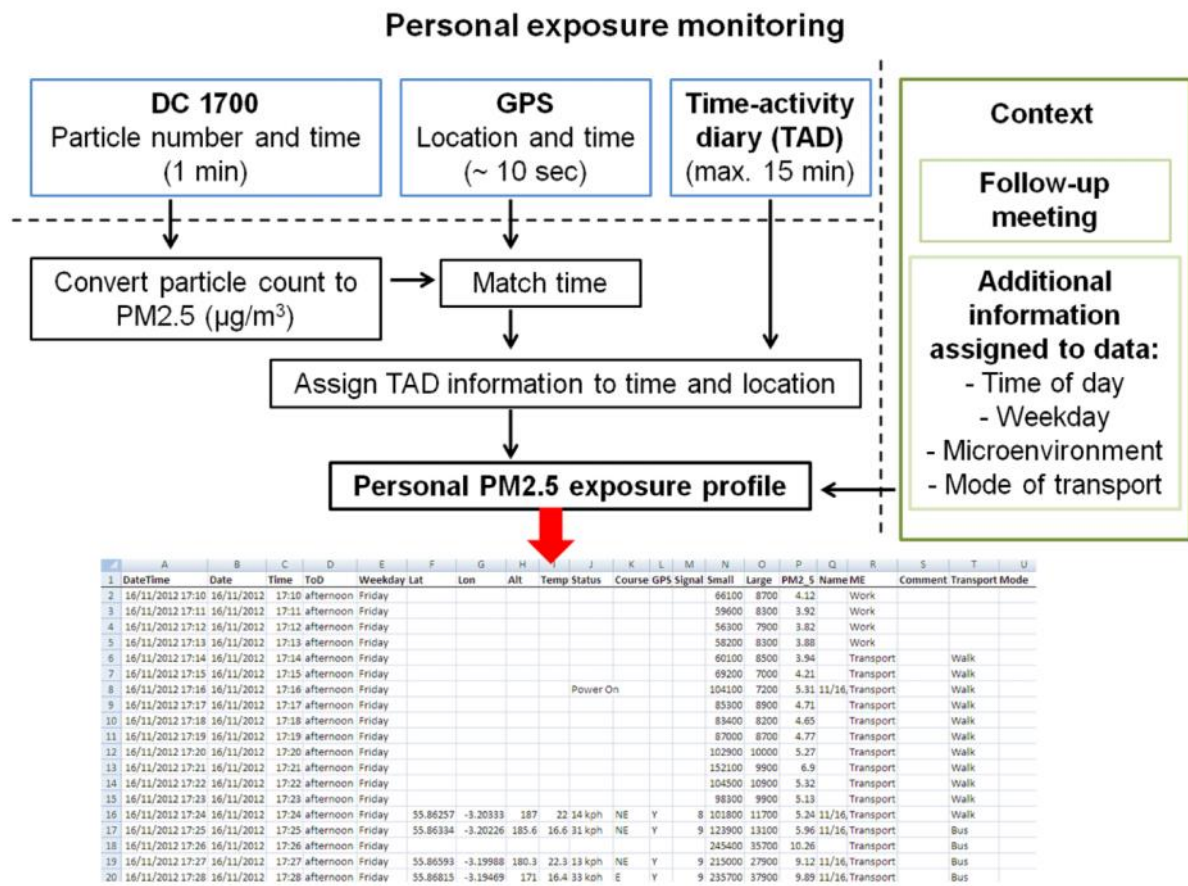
Personal exposure monitoring

DC 1700
Particle number and time
(1 min)

GPS
Location and time
(~ 10 sec)

Time-activity diary (TAD)
(max. 15 min)

Context

Follow-up meeting

Additional information assigned to data:
- Time of day
- Weekday
- Microenvironment
- Mode of transport

Convert particle count to PM2.5 (μg/m$^3$)

Match time

Assign TAD information to time and location

Personal PM2.5 exposure profile

| | A | B | C | D | E | F | G | H | I | J | K | L | M | N | O | P | Q | R | S | T | U |
|---|---|---|---|---|---|---|---|---|---|---|---|---|---|---|---|---|---|---|---|---|---|
| 1 | DateTime | Date | Time | ToD | Weekday | Lat | Lon | Alt | Temp | Status | Course | GPS | Signal | Small | Large | PM2_5 | Name | ME | Comment | Transport | Mode |
| 2 | 16/11/2012 17:10 | 16/11/2012 | 17:10 | afternoon | Friday | | | | | | | | | 66100 | 8700 | 4.12 | | Work | | | |
| 3 | 16/11/2012 17:11 | 16/11/2012 | 17:11 | afternoon | Friday | | | | | | | | | 59600 | 8300 | 3.92 | | Work | | | |
| 4 | 16/11/2012 17:12 | 16/11/2012 | 17:12 | afternoon | Friday | | | | | | | | | 56300 | 7900 | 3.82 | | Work | | | |
| 5 | 16/11/2012 17:13 | 16/11/2012 | 17:13 | afternoon | Friday | | | | | | | | | 58200 | 8300 | 3.88 | | Work | | | |
| 6 | 16/11/2012 17:14 | 16/11/2012 | 17:14 | afternoon | Friday | | | | | | | | | 60100 | 8500 | 3.94 | | Transport | | Walk | |
| 7 | 16/11/2012 17:15 | 16/11/2012 | 17:15 | afternoon | Friday | | | | | | | | | 69200 | 7000 | 4.21 | | Transport | | Walk | |
| 8 | 16/11/2012 17:16 | 16/11/2012 | 17:16 | afternoon | Friday | | | | | Power On | | | | 104100 | 7200 | 5.31 | 11/16, | Transport | | Walk | |
| 9 | 16/11/2012 17:17 | 16/11/2012 | 17:17 | afternoon | Friday | | | | | | | | | 85300 | 8900 | 4.71 | | Transport | | Walk | |
| 10 | 16/11/2012 17:18 | 16/11/2012 | 17:18 | afternoon | Friday | | | | | | | | | 83400 | 8200 | 4.65 | | Transport | | Walk | |
| 11 | 16/11/2012 17:19 | 16/11/2012 | 17:19 | afternoon | Friday | | | | | | | | | 87000 | 8700 | 4.77 | | Transport | | Walk | |
| 12 | 16/11/2012 17:20 | 16/11/2012 | 17:20 | afternoon | Friday | | | | | | | | | 102900 | 10000 | 5.27 | | Transport | | Walk | |
| 13 | 16/11/2012 17:21 | 16/11/2012 | 17:21 | afternoon | Friday | | | | | | | | | 152100 | 9900 | 6.9 | | Transport | | Walk | |
| 14 | 16/11/2012 17:22 | 16/11/2012 | 17:22 | afternoon | Friday | | | | | | | | | 104500 | 10900 | 5.32 | | Transport | | Walk | |
| 15 | 16/11/2012 17:23 | 16/11/2012 | 17:23 | afternoon | Friday | | | | | | | | | 98300 | 9900 | 5.13 | | Transport | | Walk | |
| 16 | 16/11/2012 17:24 | 16/11/2012 | 17:24 | afternoon | Friday | 55.86257 | -3.20333 | 187 | 22 | 14 kph | NE | Y | 8 | 101800 | 11700 | 5.24 | 11/16, | Transport | | Walk | |
| 17 | 16/11/2012 17:25 | 16/11/2012 | 17:25 | afternoon | Friday | 55.86334 | -3.20226 | 185.6 | 16.6 | 31 kph | NE | Y | 9 | 123900 | 13100 | 5.96 | 11/16, | Transport | | Bus | |
| 18 | 16/11/2012 17:26 | 16/11/2012 | 17:26 | afternoon | Friday | | | | | | | | | 245400 | 35700 | 10.26 | | Transport | | Bus | |
| 19 | 16/11/2012 17:27 | 16/11/2012 | 17:27 | afternoon | Friday | 55.86593 | -3.19988 | 180.3 | 22.3 | 13 kph | NE | Y | 9 | 215000 | 27900 | 9.12 | 11/16, | Transport | | Bus | |
| 20 | 16/11/2012 17:28 | 16/11/2012 | 17:28 | afternoon | Friday | 55.86815 | -3.19469 | 171 | 16.4 | 33 kph | E | Y | 9 | 235700 | 37900 | 9.89 | 11/16, | Transport | | Bus | |